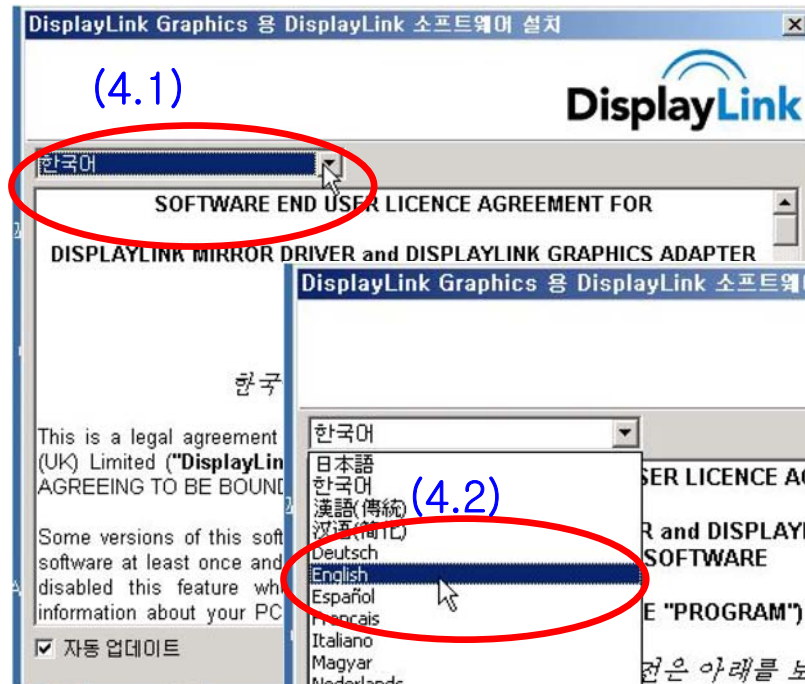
DisplayLink Graphics 용 DisplayLink 소프트웨어 설치

(4.1)

DisplayLink

한국어

SOFTWARE END USER LICENCE AGREEMENT FOR

DISPLAYLINK MIRROR DRIVER and DISPLAYLINK GRAPHICS ADAPTER

한국

This is a legal agreement
(UK) Limited ("DisplayLin
AGREEING TO BE BOUND

Some versions of this soft
software at least once and
disabled this feature wh
information about your PC

자동 업데이트

DisplayLink Graphics 용 DisplayLink 소프트웨

한국어

日本語
한국어
漢語(傳統)
汉语(简化)
Deutsch
English
Español
Français
Italiano
Magyar
Nederlands

(4.2)

SER LICENCE A

R and DISPLAY
SOFTWARE

E "PROGRAM")

점은 아래를 보